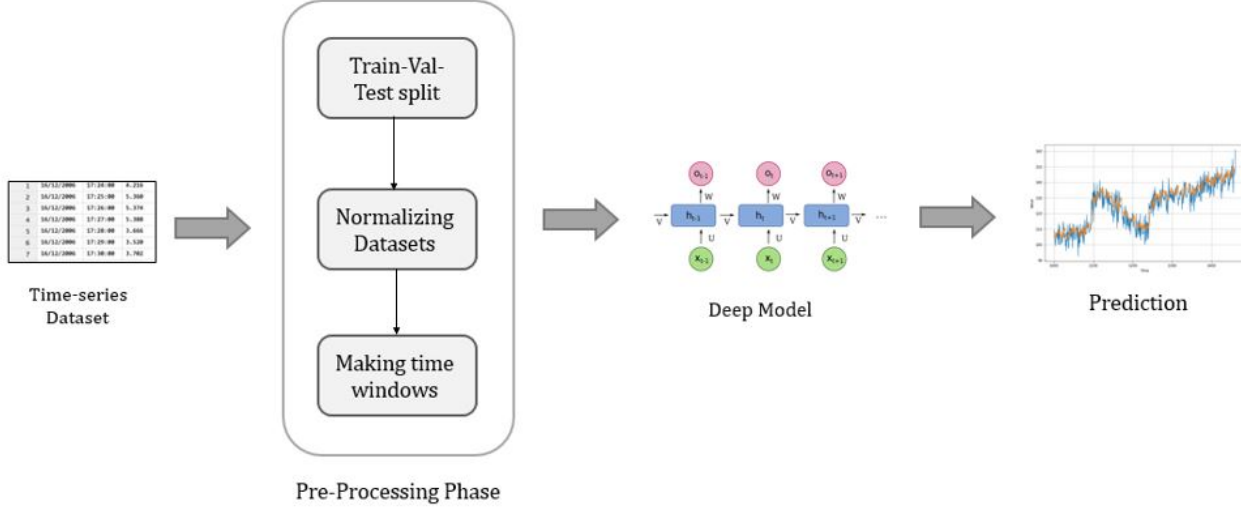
| 1 | 16/12/2006 | 17:24:00 | 4.216 |
|---|---|---|---|
| 2 | 16/12/2006 | 17:25:00 | 5.360 |
| 3 | 16/12/2006 | 17:26:00 | 5.374 |
| 4 | 16/12/2006 | 17:27:00 | 5.388 |
| 5 | 16/12/2006 | 17:28:00 | 3.666 |
| 6 | 16/12/2006 | 17:29:00 | 3.520 |
| 7 | 16/12/2006 | 17:30:00 | 3.702 |

Time-series Dataset

Train-Val-Test split

Normalizing Datasets

Making time windows

Pre-Processing Phase

$o_{t-1}$ $o_t$ $o_{t+1}$

W W W

V $h_{t-1}$ V $h_t$ V $h_{t+1}$ V ...

U U U

$x_{t-1}$ $x_t$ $x_{t+1}$

Deep Model

Prediction